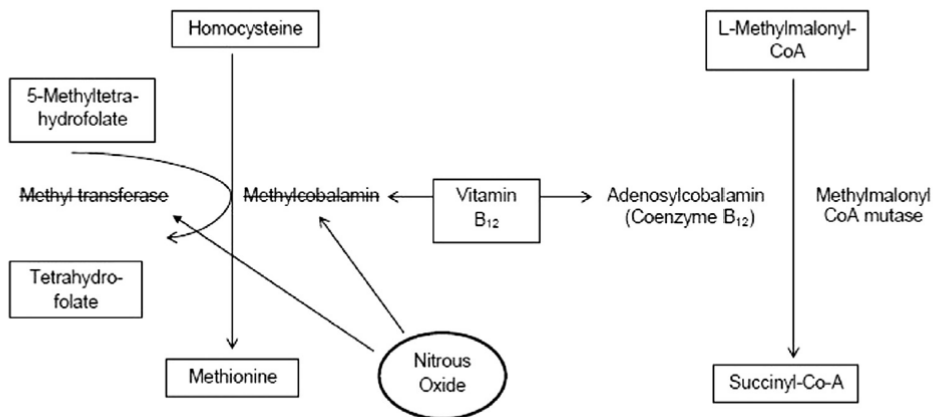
Homocysteine

L-Methylmalonyl-CoA

5-Methyltetrahydrofolate

~~Methyl transferase~~

~~Methylcobalamin~~

Vitamin $B_{12}$

Adenosylcobalamin (Coenzyme $B_{12}$)

Methylmalonyl CoA mutase

Tetrahydrofolate

Methionine

Nitrous Oxide

Succinyl-Co-A